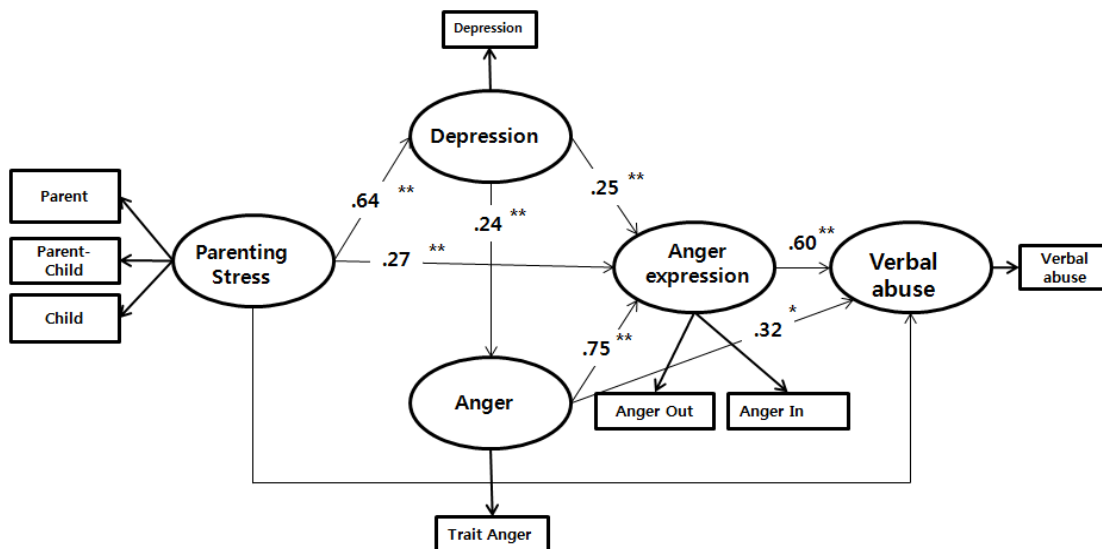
Depression

Depression

Parent

Parent-Child

Child

Parenting Stress

.64 **

.24 **

.25 **

.27 **

Anger expression

.60 **

Verbal abuse

Verbal abuse

.32 *

.75 **

Anger

Anger Out

Anger In

Trait Anger